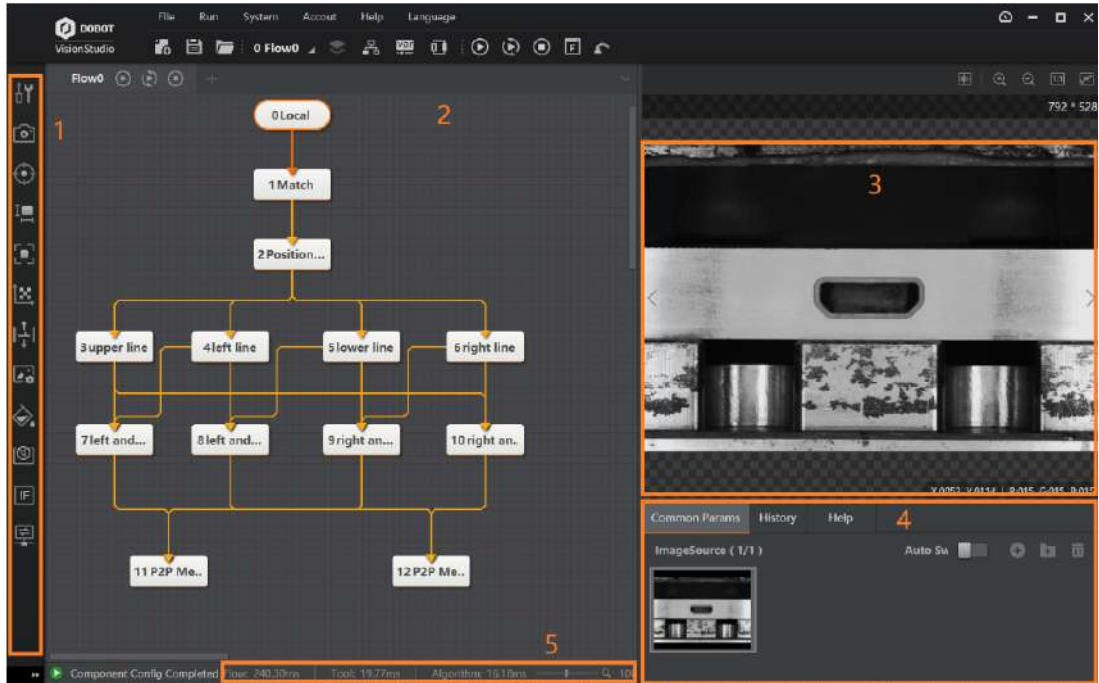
DOBOT VisionStudio

File Run System Accout Help Language

0 Flow0

Flow0

1

2

0 Local

1 Match

2 Position...

3 upper line

4 left line

5 lower line

6 right line

7 left and...

8 left and...

9 right an...

10 right an..

11 P2P Me..

12 P2P Me..

792 * 528

3

X:0052 Y:0114 | R:015 G:015 B:015

4

Common Params History Help

ImageSource ( 1/1 )

Auto Sw

5

Component Config Completed Flow: 240.30ms Tool: 19.77ms Algorithm: 16.18ms 10